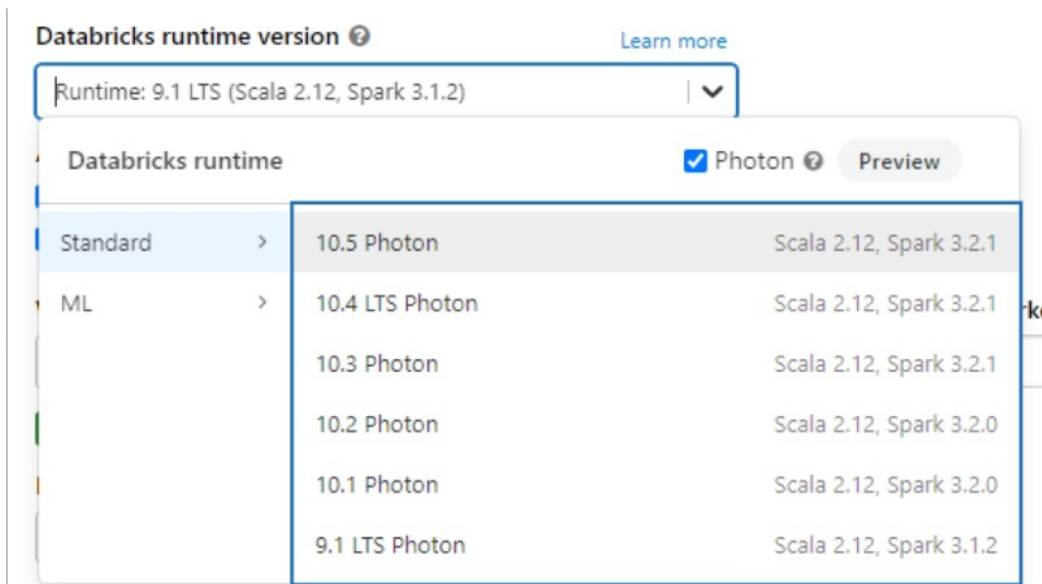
Databricks runtime version

Learn more

Runtime: 9.1 LTS (Scala 2.12, Spark 3.1.2)

Databricks runtime

Photon

Preview

Standard

ML

10.5 Photon Scala 2.12, Spark 3.2.1

10.4 LTS Photon Scala 2.12, Spark 3.2.1

10.3 Photon Scala 2.12, Spark 3.2.1

10.2 Photon Scala 2.12, Spark 3.2.0

10.1 Photon Scala 2.12, Spark 3.2.0

9.1 LTS Photon Scala 2.12, Spark 3.1.2